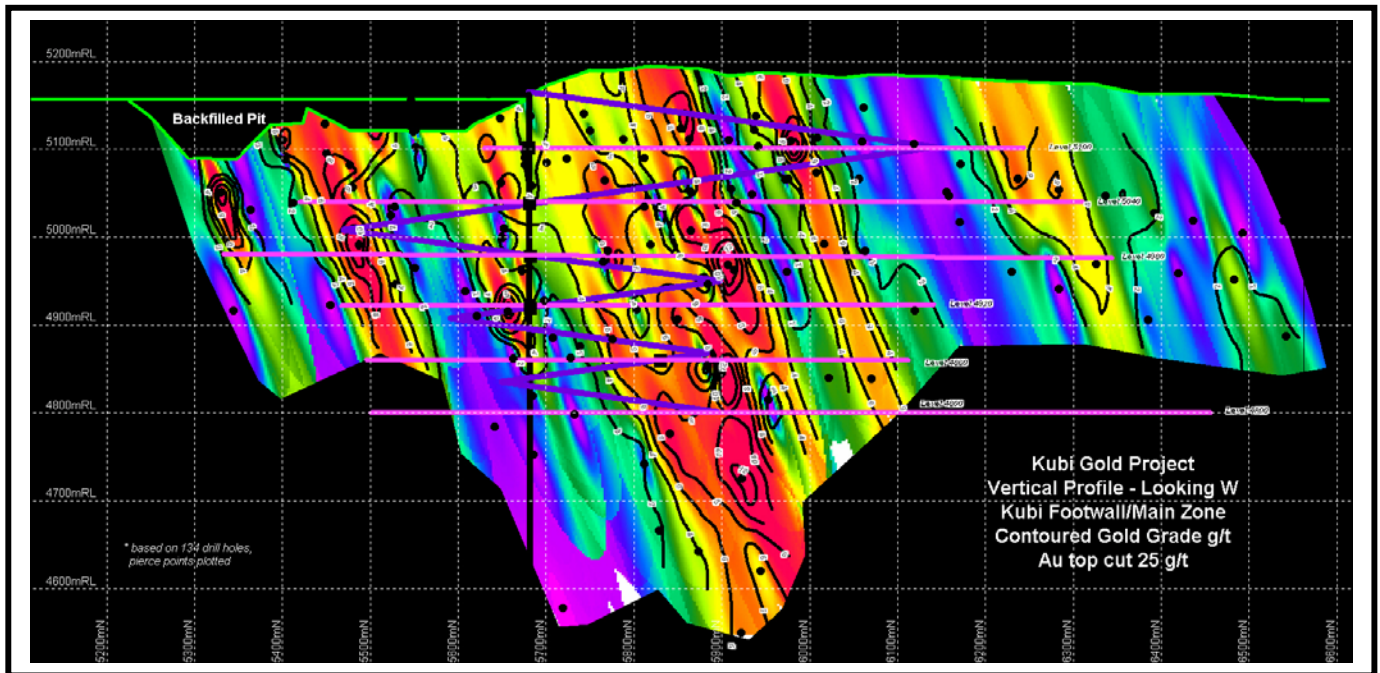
5200mRL
5100mRL
5000mRL
4900mRL
4800mRL
4700mRL
4600mRL

Backfilled Pit

Level 5100
Level 5040
Level 4980
Level 4920
Level 4860
Level 4800
Level 4800

Kubi Gold Project
Vertical Profile - Looking W
Kubi Footwall/Main Zone
Contoured Gold Grade g/t
Au top cut 25 g/t

* based on 134 drill holes, pierce points plotted

5200mN
5300mN
5400mN
5500mN
5600mN
5700mN
5800mN
5900mN
6000mN
6100mN
6200mN
6300mN
6400mN
6500mN
6600mN